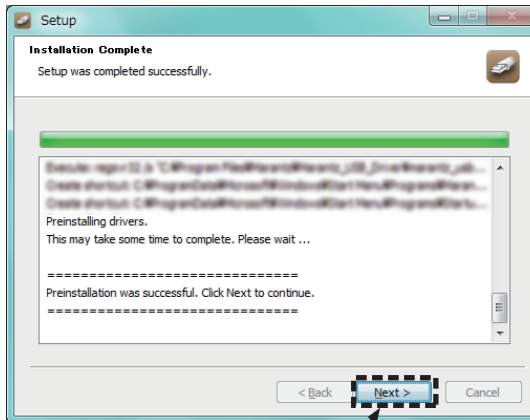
Setup

Installation Complete

Setup was completed successfully.

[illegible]
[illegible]
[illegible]
Preinstalling drivers.
This may take some time to complete. Please wait ...

==============================
Preinstallation was successful. Click Next to continue.
==============================

< Back
Next >
Cancel